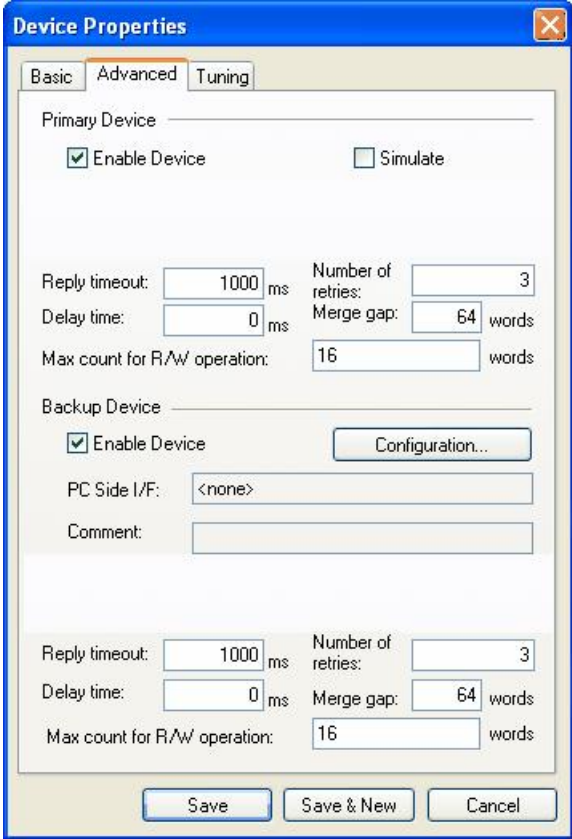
Device Properties

Basic | Advanced | Tuning

Primary Device

Enable Device

Simulate

Reply timeout: 1000 ms

Number of retries: 3

Delay time: 0 ms

Merge gap: 64 words

Max count for R/W operation: 16 words

Backup Device

Enable Device

Configuration...

PC Side I/F: <none>

Comment:

Reply timeout: 1000 ms

Number of retries: 3

Delay time: 0 ms

Merge gap: 64 words

Max count for R/W operation: 16 words

Save | Save & New | Cancel